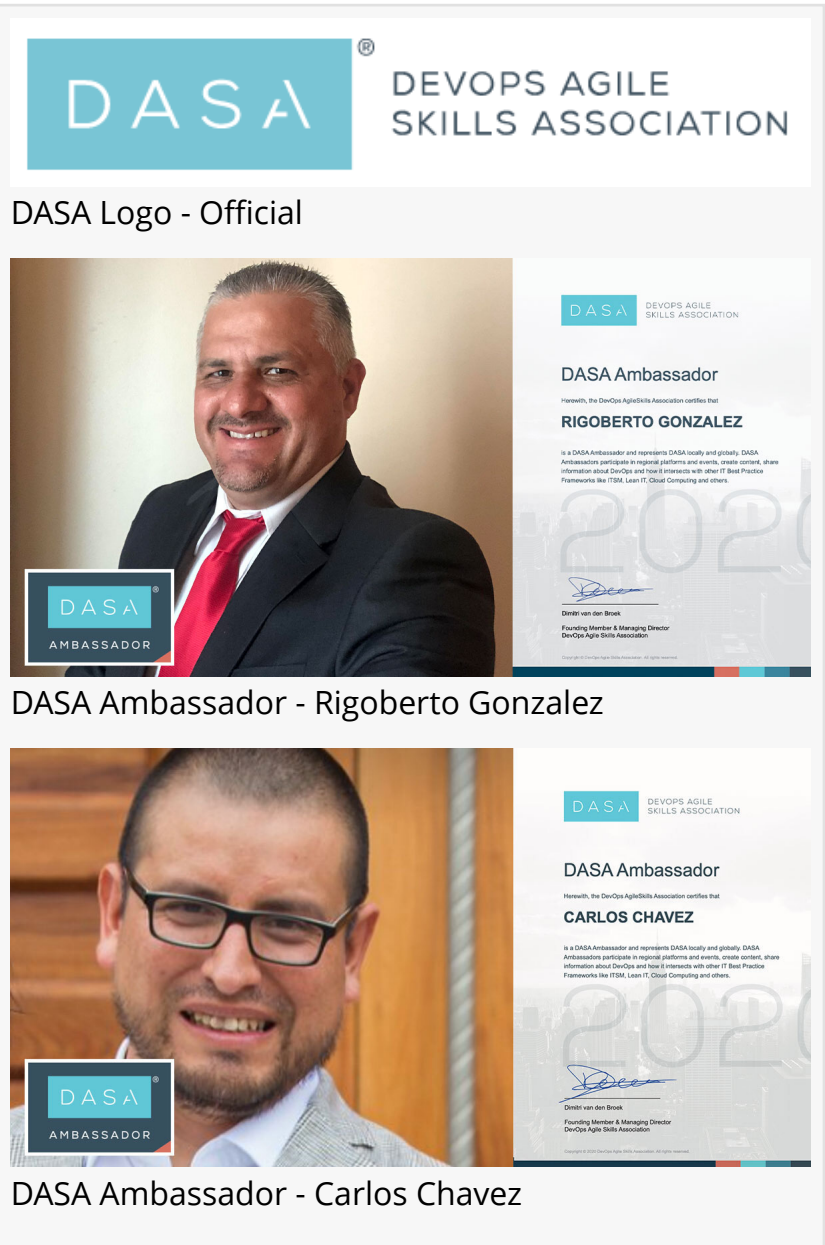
DASA® DEVOPS AGILE SKILLS ASSOCIATION

DASA Logo - Official

DASA® AMBASSADOR

DASA DEVOPS AGILE SKILLS ASSOCIATION

DASA Ambassador

Herewith, the DevOps AgileSkills Association certifies that

RIGOBERTO GONZALEZ

is a DASA Ambassador and represents DASA locally and globally. DASA Ambassadors participate in regional platforms and events, create content, share information about DevOps and how it intersects with other IT Best Practice Frameworks like ITSM, Lean IT, Cloud Computing and others.

2020

Dimitri van den Broek
Founding Member & Managing Director
DevOps Agile Skills Association

Copyright © DevOps Agile Skills Association. All rights reserved.

DASA Ambassador - Rigoberto Gonzalez

DASA® AMBASSADOR

DASA DEVOPS AGILE SKILLS ASSOCIATION

DASA Ambassador

Herewith, the DevOps AgileSkills Association certifies that

CARLOS CHAVEZ

is a DASA Ambassador and represents DASA locally and globally. DASA Ambassadors participate in regional platforms and events, create content, share information about DevOps and how it intersects with other IT Best Practice Frameworks like ITSM, Lean IT, Cloud Computing and others.

2020

Dimitri van den Broek
Founding Member & Managing Director
DevOps Agile Skills Association

Copyright © 2020 DevOps Agile Skills Association. All rights reserved.

DASA Ambassador - Carlos Chavez